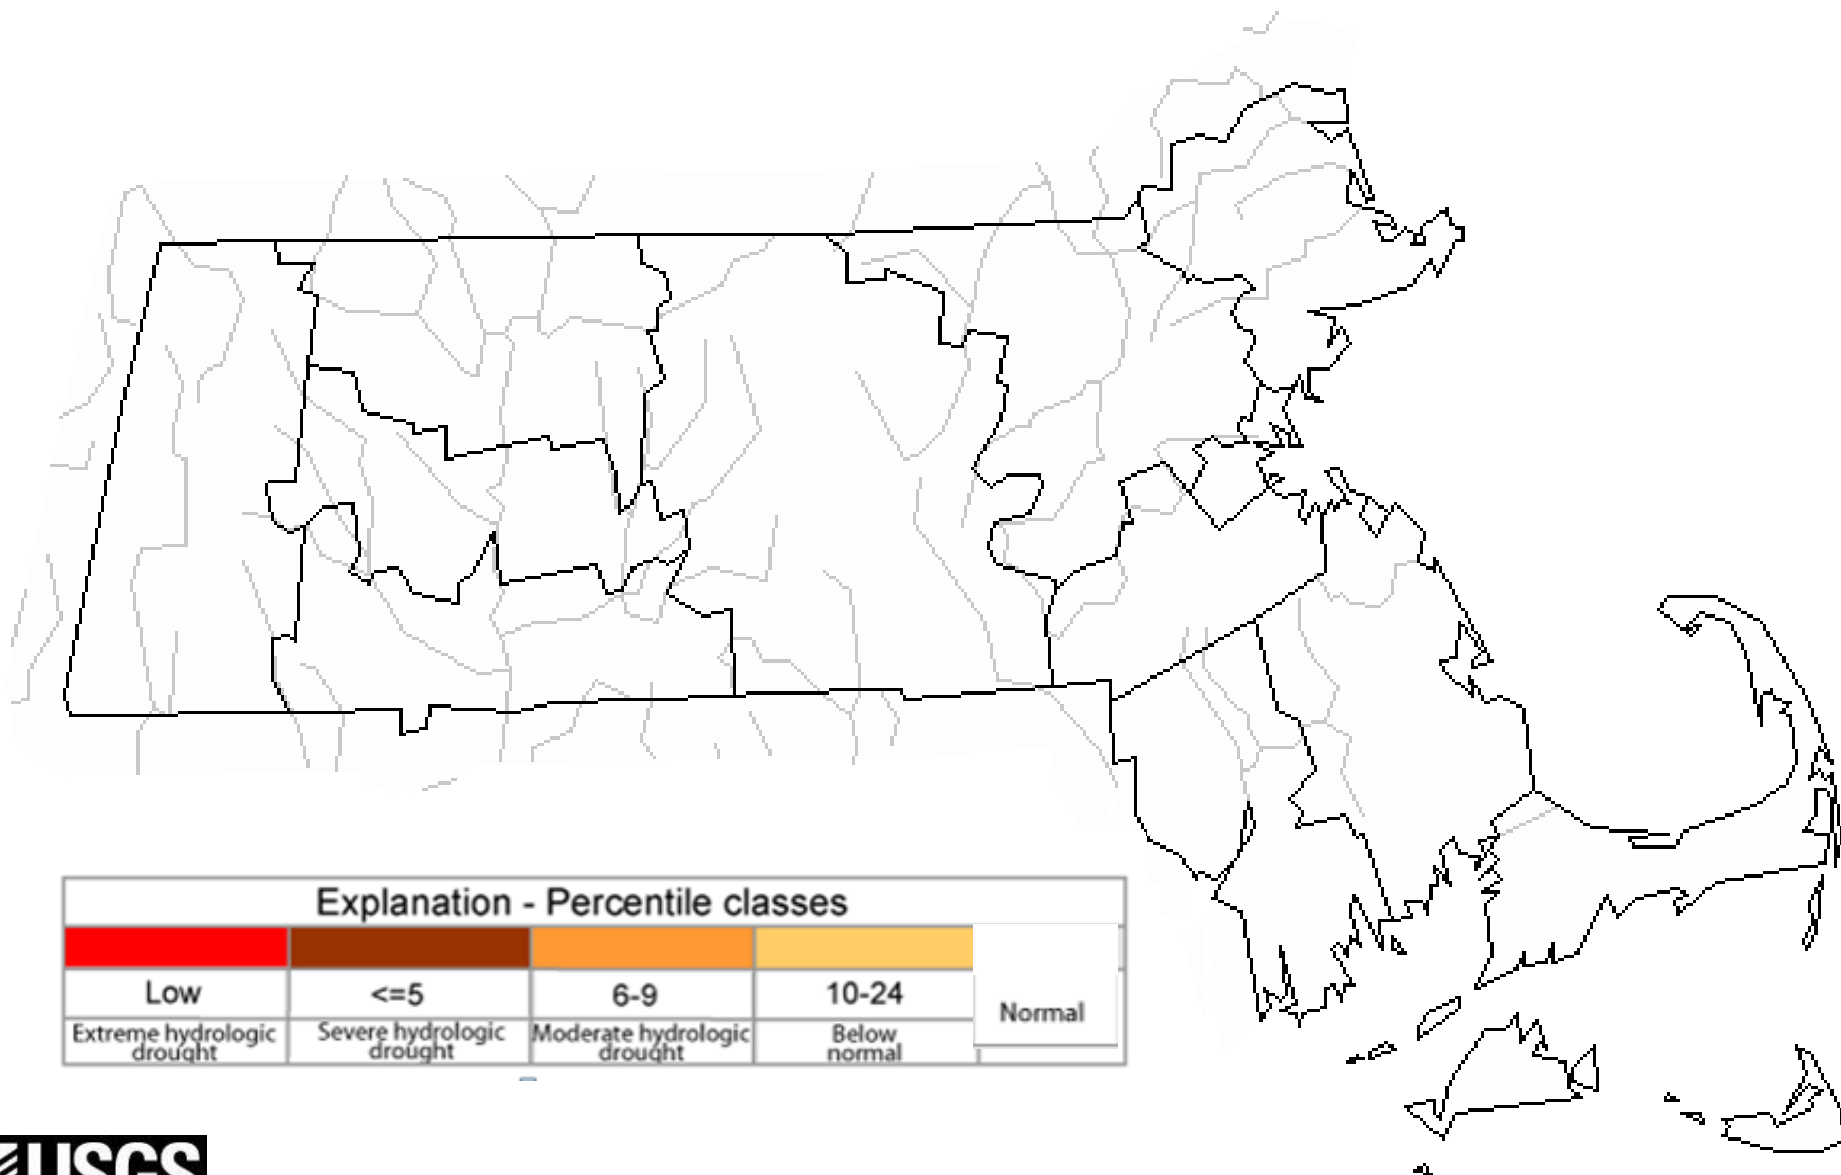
Explanation - Percentile classes

| Low | <=5 | 6-9 | 10-24 | Normal |
|---|---|---|---|---|
| Extreme hydrologic drought | Severe hydrologic drought | Moderate hydrologic drought | Below normal | |

USGS